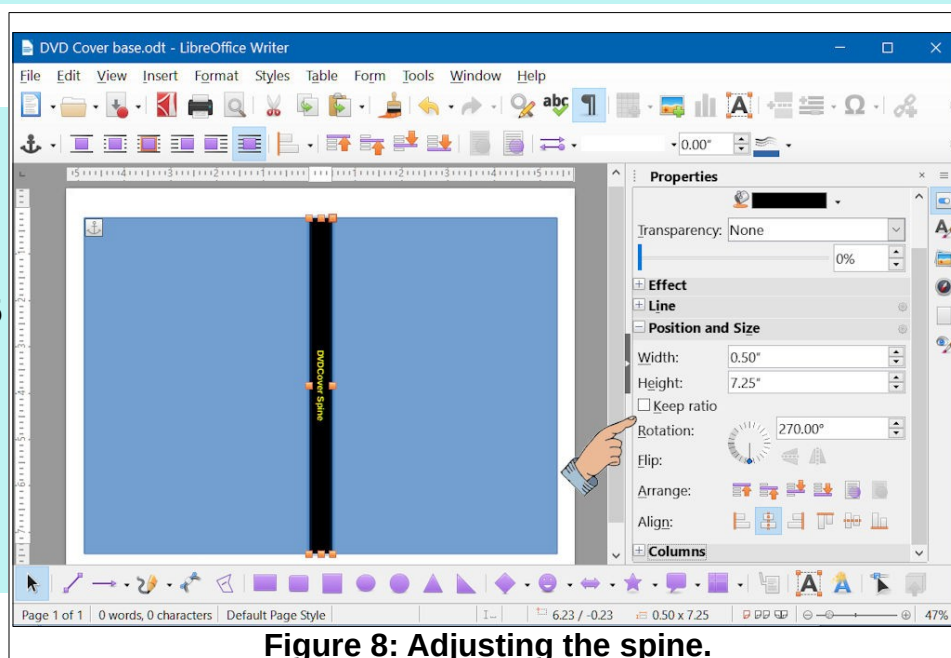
DVD Cover base.odt - LibreOffice Writer

File Edit View Insert Format Styles Table Form Tools Window Help

0.00"

Properties

Transparency: None

0%

Effect

Line

Position and Size

Width: 0.50"

Height: 7.25"

Keep ratio

Rotation: 270.00°

Flip:

Arrange:

Align:

Columns

DVDCover Spine

Page 1 of 1 | 0 words, 0 characters | Default Page Style | 6.23 / -0.23 | 0.50 x 7.25 | 47%

Figure 8: Adjusting the spine.